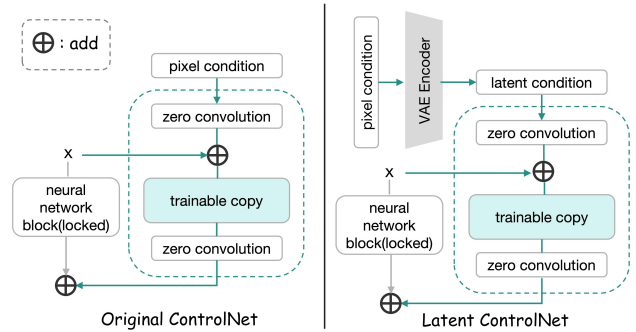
$\oplus$ : add

pixel condition

zero convolution

x

$\oplus$

neural network block(locked)

trainable copy

zero convolution

$\oplus$

Original ControlNet

pixel condition

VAE Encoder

latent condition

zero convolution

x

$\oplus$

neural network block(locked)

trainable copy

zero convolution

$\oplus$

Latent ControlNet